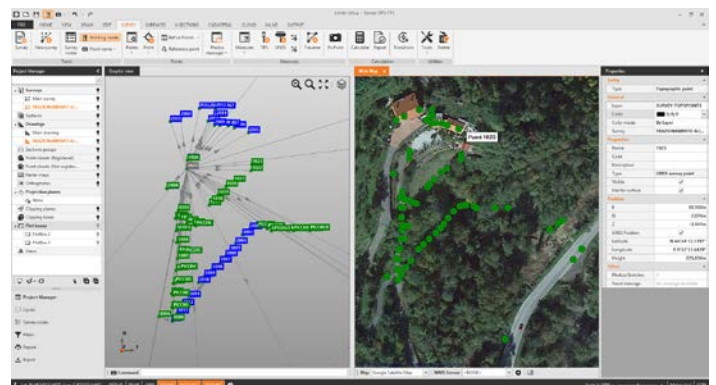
FILE HOME VIEW DRAW EDIT SURVEY SURFACES SECTIONS CADASTRAL CLOUD VALUE OUTPUT

Survey New survey Points Point Reference point Measures Calculate Report Transform Tools

Project Manager

Survey
Main survey
Surfaces
Drawings
Main drawing
Point clouds
Orthophotos
Clipping planes
Profiles
Views

Project Manager

Graphic view

Web Map

Point 1025

Properties

Type Topographic point
Layer SURVEY TOPOPOINTS
Color mode ByLayer
Name 1025
Code
Description
Type GNSS survey point
Visible
Position
Latitude
Longitude
Height

Map Google Satellite Map